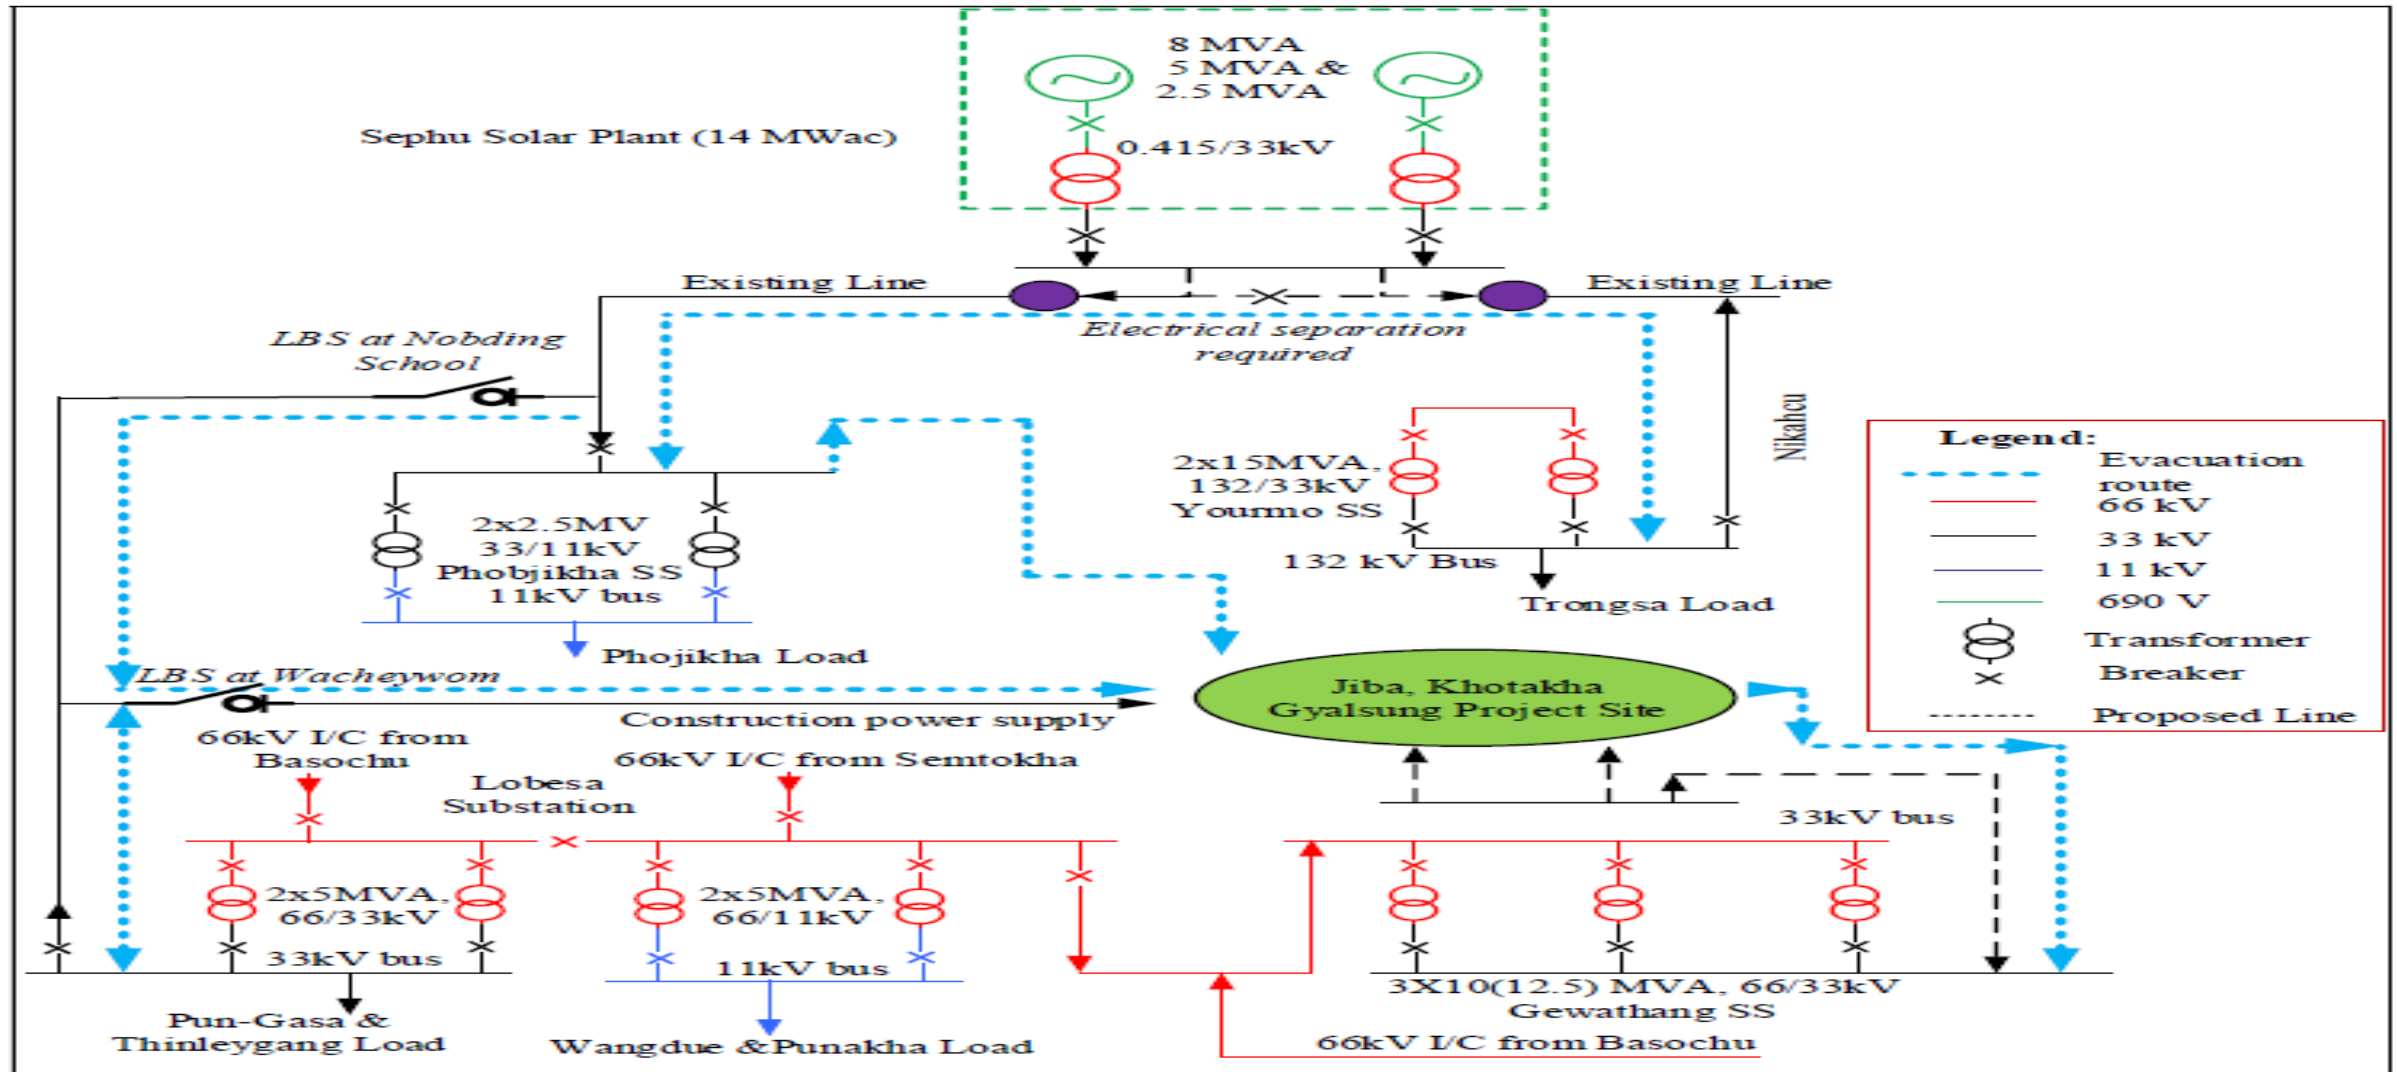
Sephu Solar Plant (14 MWac)

8 MVA
5 MVA &
2.5 MVA

0.415/33kV

Existing Line

Existing Line

Electrical separation required

LBS at Nobding School

Nikahcu

2x2.5MV
33/11kV
Phobjikha SS
11kV bus

Phojikha Load

2x15MVA,
132/33kV
Yourmo SS

132 kV Bus

Trongsa Load

Legend:
Evacuation route
66 kV
33 kV
11 kV
690 V
Transformer
Breaker
Proposed Line

LBS at Wacheywom

Jiba, Khotakha
Gyalsung Project Site

Construction power supply

66kV I/C from Basochu

66kV I/C from Semtokha

Lobesa Substation

33kV bus

2x5MVA,
66/33kV

33kV bus

2x5MVA,
66/11kV

11kV bus

3X10(12.5) MVA, 66/33kV
Gewathang SS

Pun-Gasa &
Thinleygang Load

Wangdue &Punakha Load

66kV I/C from Basochu